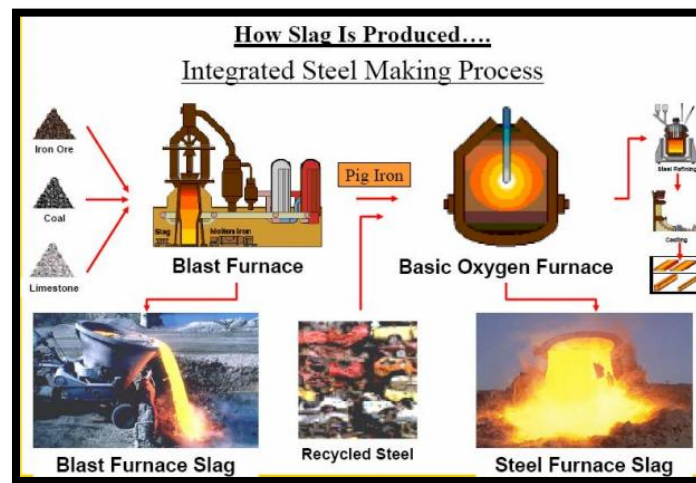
How Slag Is Produced….

Integrated Steel Making Process

Iron Ore

Coal

Limestone

Slag

Molten Iron

Blast Furnace

Pig Iron

Basic Oxygen Furnace

Steel Refining

Casting

Blast Furnace Slag

Recycled Steel

Steel Furnace Slag